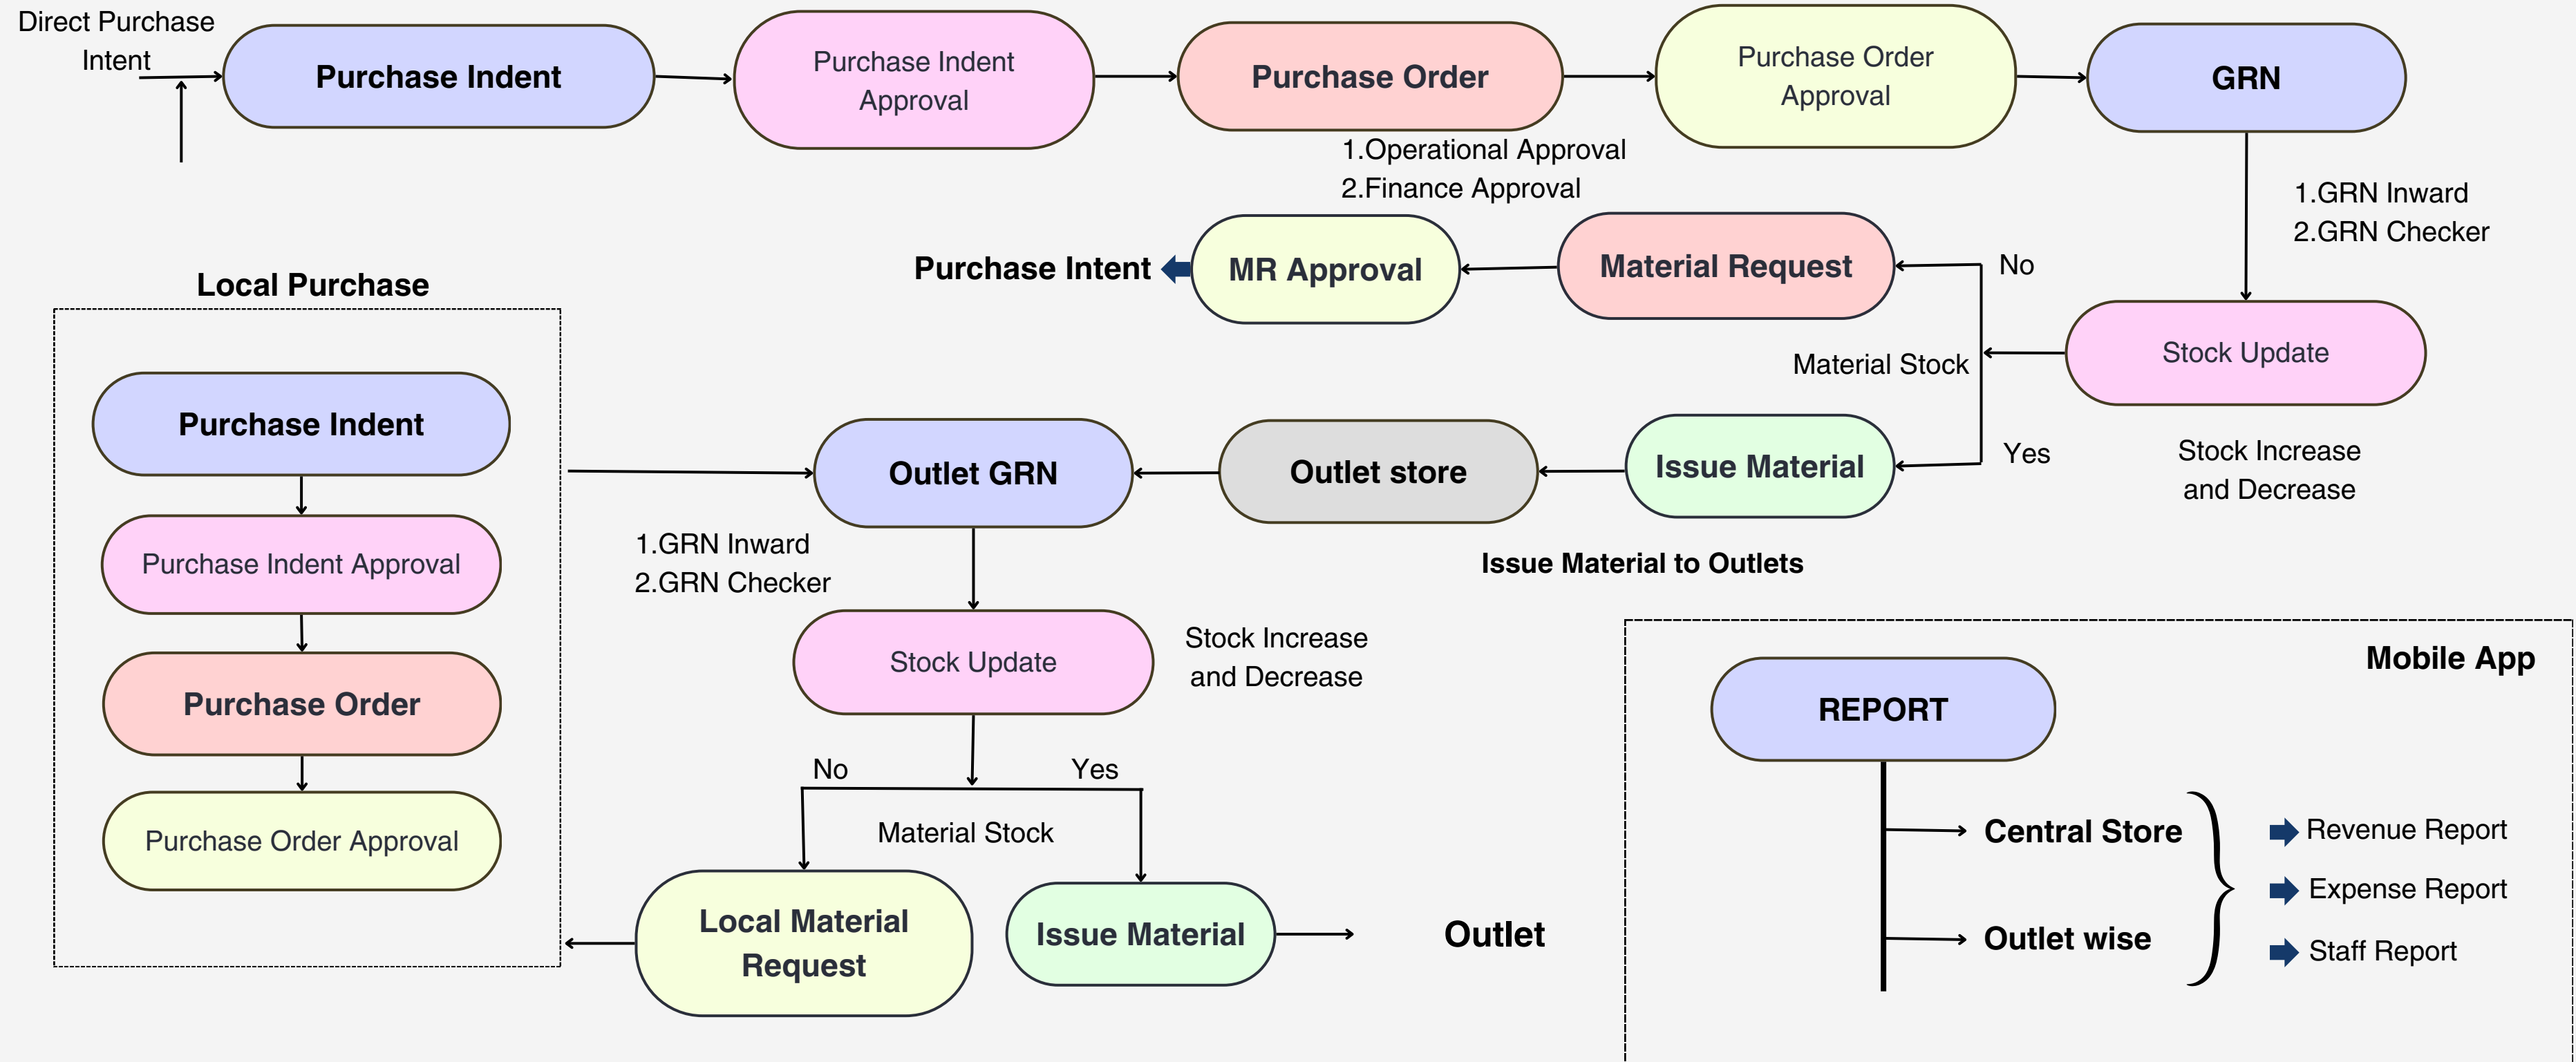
Direct Purchase Intent

Purchase Indent

Purchase Indent Approval

Purchase Order

Purchase Order Approval

GRN

1.Operational Approval
2.Finance Approval

1.GRN Inward
2.GRN Checker

Purchase Intent

MR Approval

Material Request

No

Local Purchase

Stock Update

Material Stock

Purchase Indent

Outlet GRN

Outlet store

Issue Material

Yes

Stock Increase and Decrease

Purchase Indent Approval

1.GRN Inward
2.GRN Checker

Issue Material to Outlets

Stock Update

Stock Increase and Decrease

Purchase Order

Mobile App

REPORT

No

Yes

Material Stock

Purchase Order Approval

Central Store

Revenue Report

Expense Report

Local Material Request

Issue Material

Outlet

Outlet wise

Staff Report